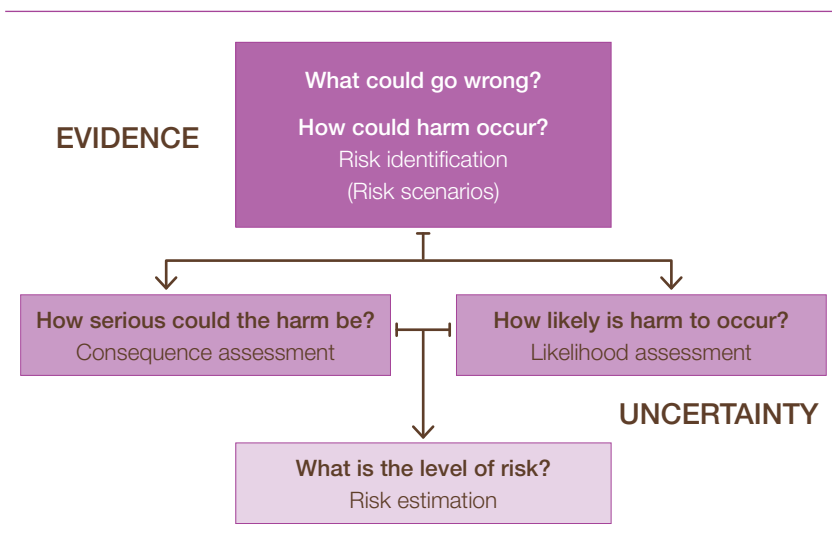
EVIDENCE

What could go wrong?

How could harm occur?
Risk identification
(Risk scenarios)

How serious could the harm be?
Consequence assessment

How likely is harm to occur?
Likelihood assessment

UNCERTAINTY

What is the level of risk?
Risk estimation